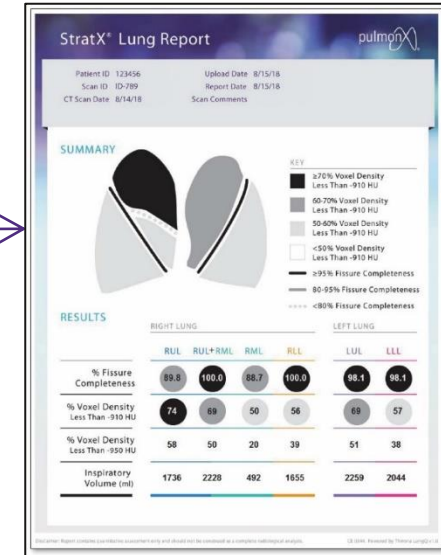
StratX® Lung Report

pulmonX

Patient ID 123456
Scan ID ID-789
CT Scan Date 8/14/18

Upload Date 8/15/18
Report Date 8/15/18
Scan Comments

SUMMARY

KEY

≥70% Voxel Density Less Than -910 HU

60-70% Voxel Density Less Than -910 HU

50-60% Voxel Density Less Than -910 HU

<50% Voxel Density Less Than -910 HU

≥95% Fissure Completeness

80-95% Fissure Completeness

<80% Fissure Completeness

RESULTS

RIGHT LUNG

LEFT LUNG

| | RUL | RUL+RML | RML | RLL | LUL | LLL |
|---|---|---|---|---|---|---|
| % Fissure Completeness | 89.8 | 100.0 | 88.7 | 100.0 | 98.1 | 98.1 |
| % Voxel Density Less Than -910 HU | 74 | 69 | 50 | 56 | 69 | 57 |
| % Voxel Density Less Than -950 HU | 58 | 50 | 20 | 39 | 51 | 38 |
| Inspiratory Volume (ml) | 1736 | 2228 | 492 | 1655 | 2259 | 2044 |

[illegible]

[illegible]